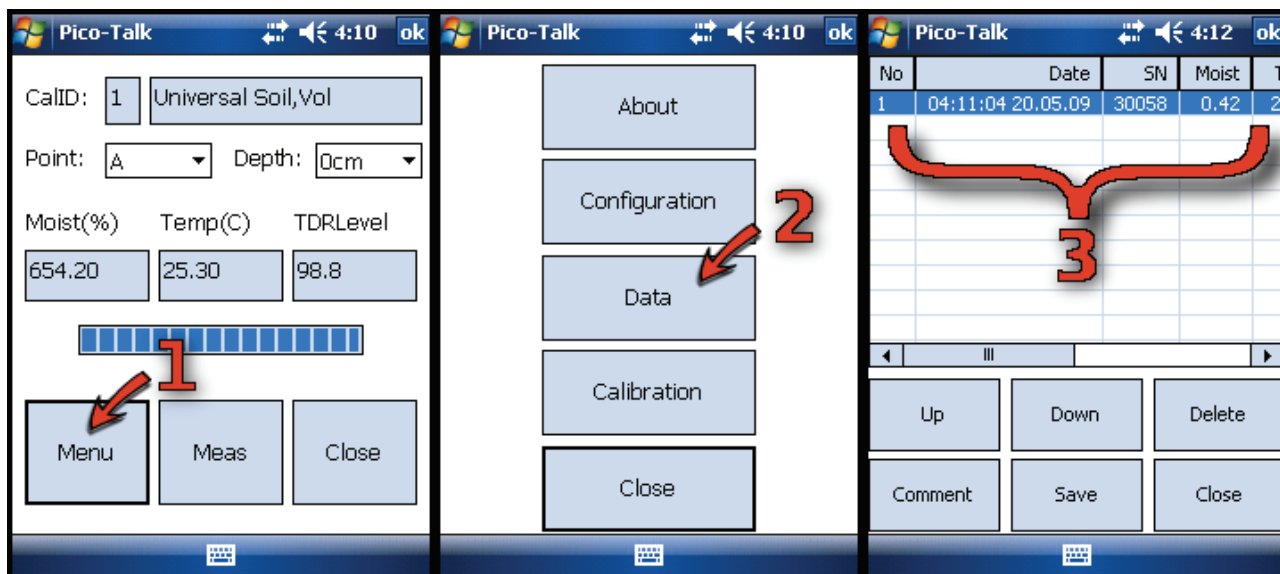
Pico-Talk 4:10 ok

CalID: 1 Universal Soil,Vol

Point: A Depth: 0cm

Moist(%) Temp(C) TDRLevel

654.20 25.30 98.8

1

Menu Meas Close

Pico-Talk 4:10 ok

About

Configuration

2

Data

Calibration

Close

Pico-Talk 4:12 ok

| No | Date | SN | Moist | T |
|---|---|---|---|---|
| 1 | 04:11:04 20.05.09 | 30058 | 0.42 | 2 |

3

III

Up Down Delete

Comment Save Close